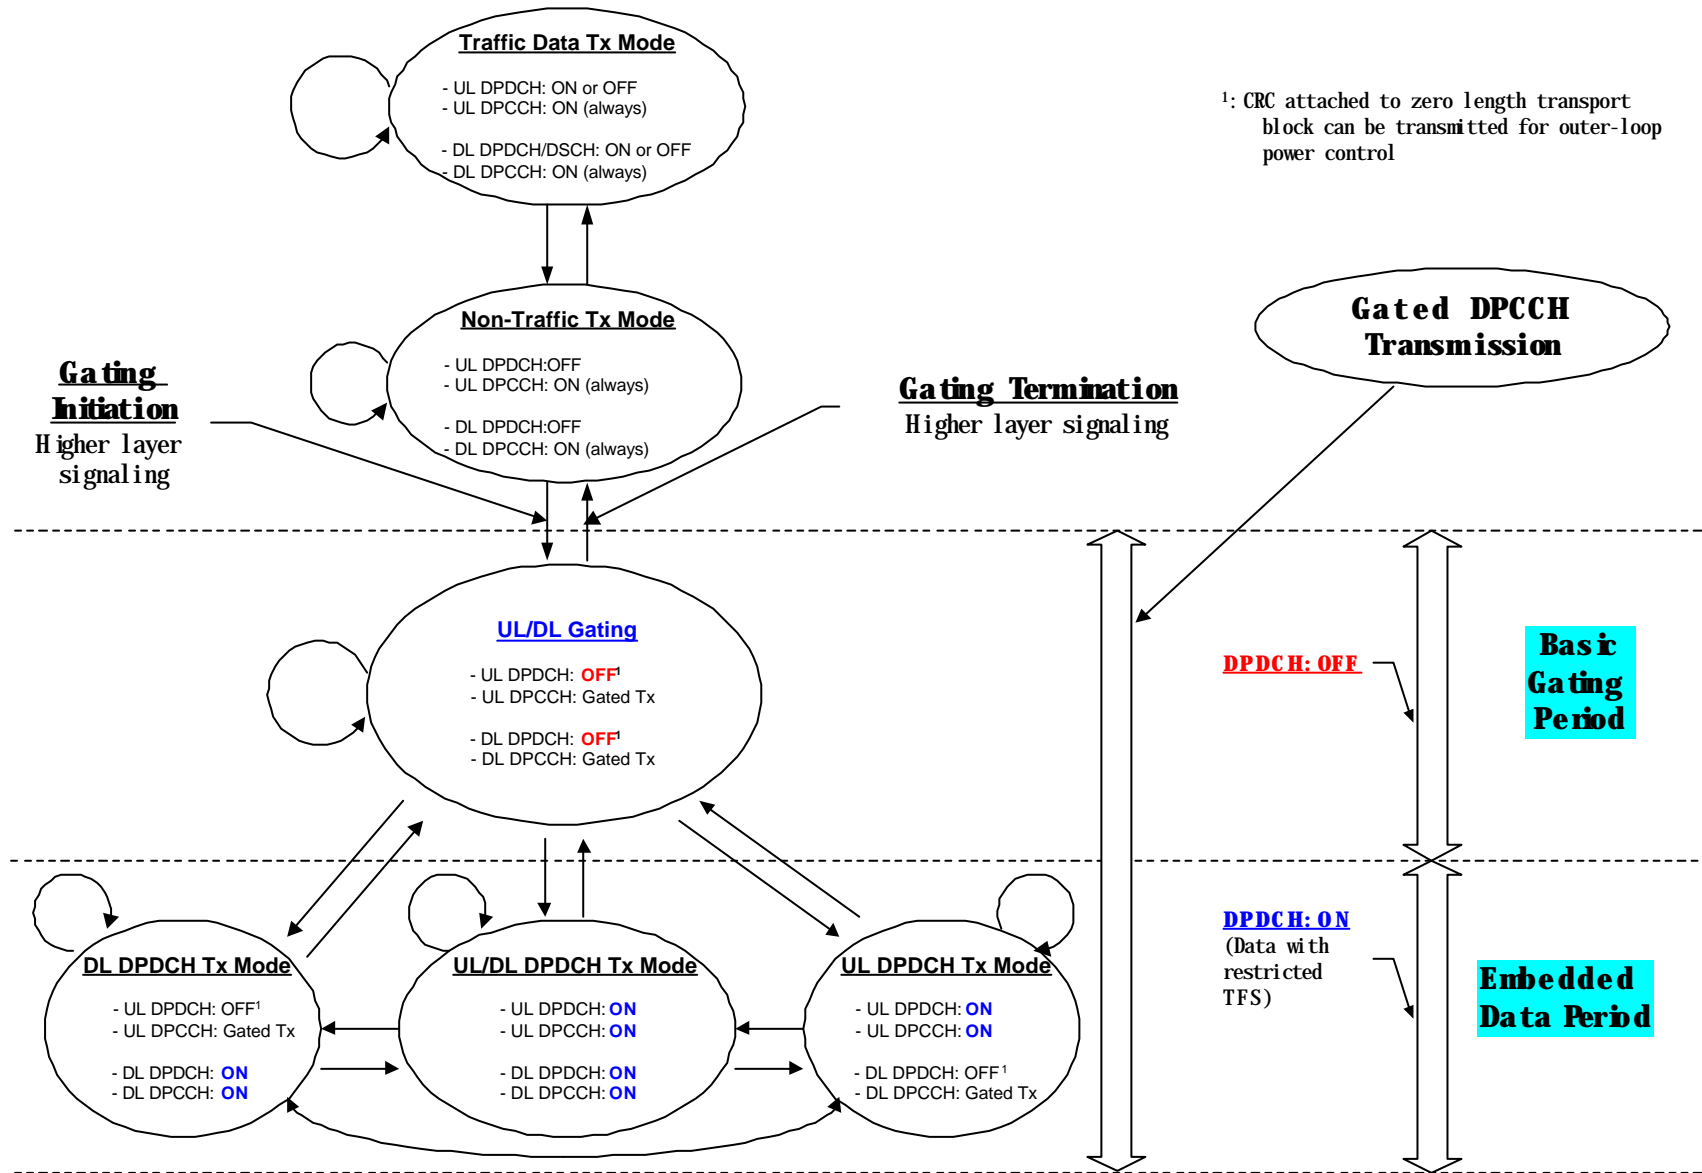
Traffic Data Tx Mode

- UL DPDCH: ON or OFF
- UL DPCCH: ON (always)

- DL DPDCH/DSCH: ON or OFF
- DL DPCCH: ON (always)

$^1$: CRC attached to zero length transport block can be transmitted for outer-loop power control

Non-Traffic Tx Mode

- UL DPDCH:OFF
- UL DPCCH: ON (always)

- DL DPDCH:OFF
- DL DPCCH: ON (always)

Gated DPCCH Transmission

Gating Initiation
Higher layer signaling

Gating Termination
Higher layer signaling

UL/DL Gating

- UL DPDCH: OFF$^1$
- UL DPCCH: Gated Tx

- DL DPDCH: OFF$^1$
- DL DPCCH: Gated Tx

DPDCH: OFF

Basic Gating Period

DPDCH: ON
(Data with restricted TFS)

Embedded Data Period

DL DPDCH Tx Mode

- UL DPDCH: OFF$^1$
- UL DPCCH: Gated Tx

- DL DPDCH: ON
- DL DPCCH: ON

UL/DL DPDCH Tx Mode

- UL DPDCH: ON
- UL DPCCH: ON

- DL DPDCH: ON
- DL DPCCH: ON

UL DPDCH Tx Mode

- UL DPDCH: ON
- UL DPCCH: ON

- DL DPDCH: OFF$^1$
- DL DPCCH: Gated Tx